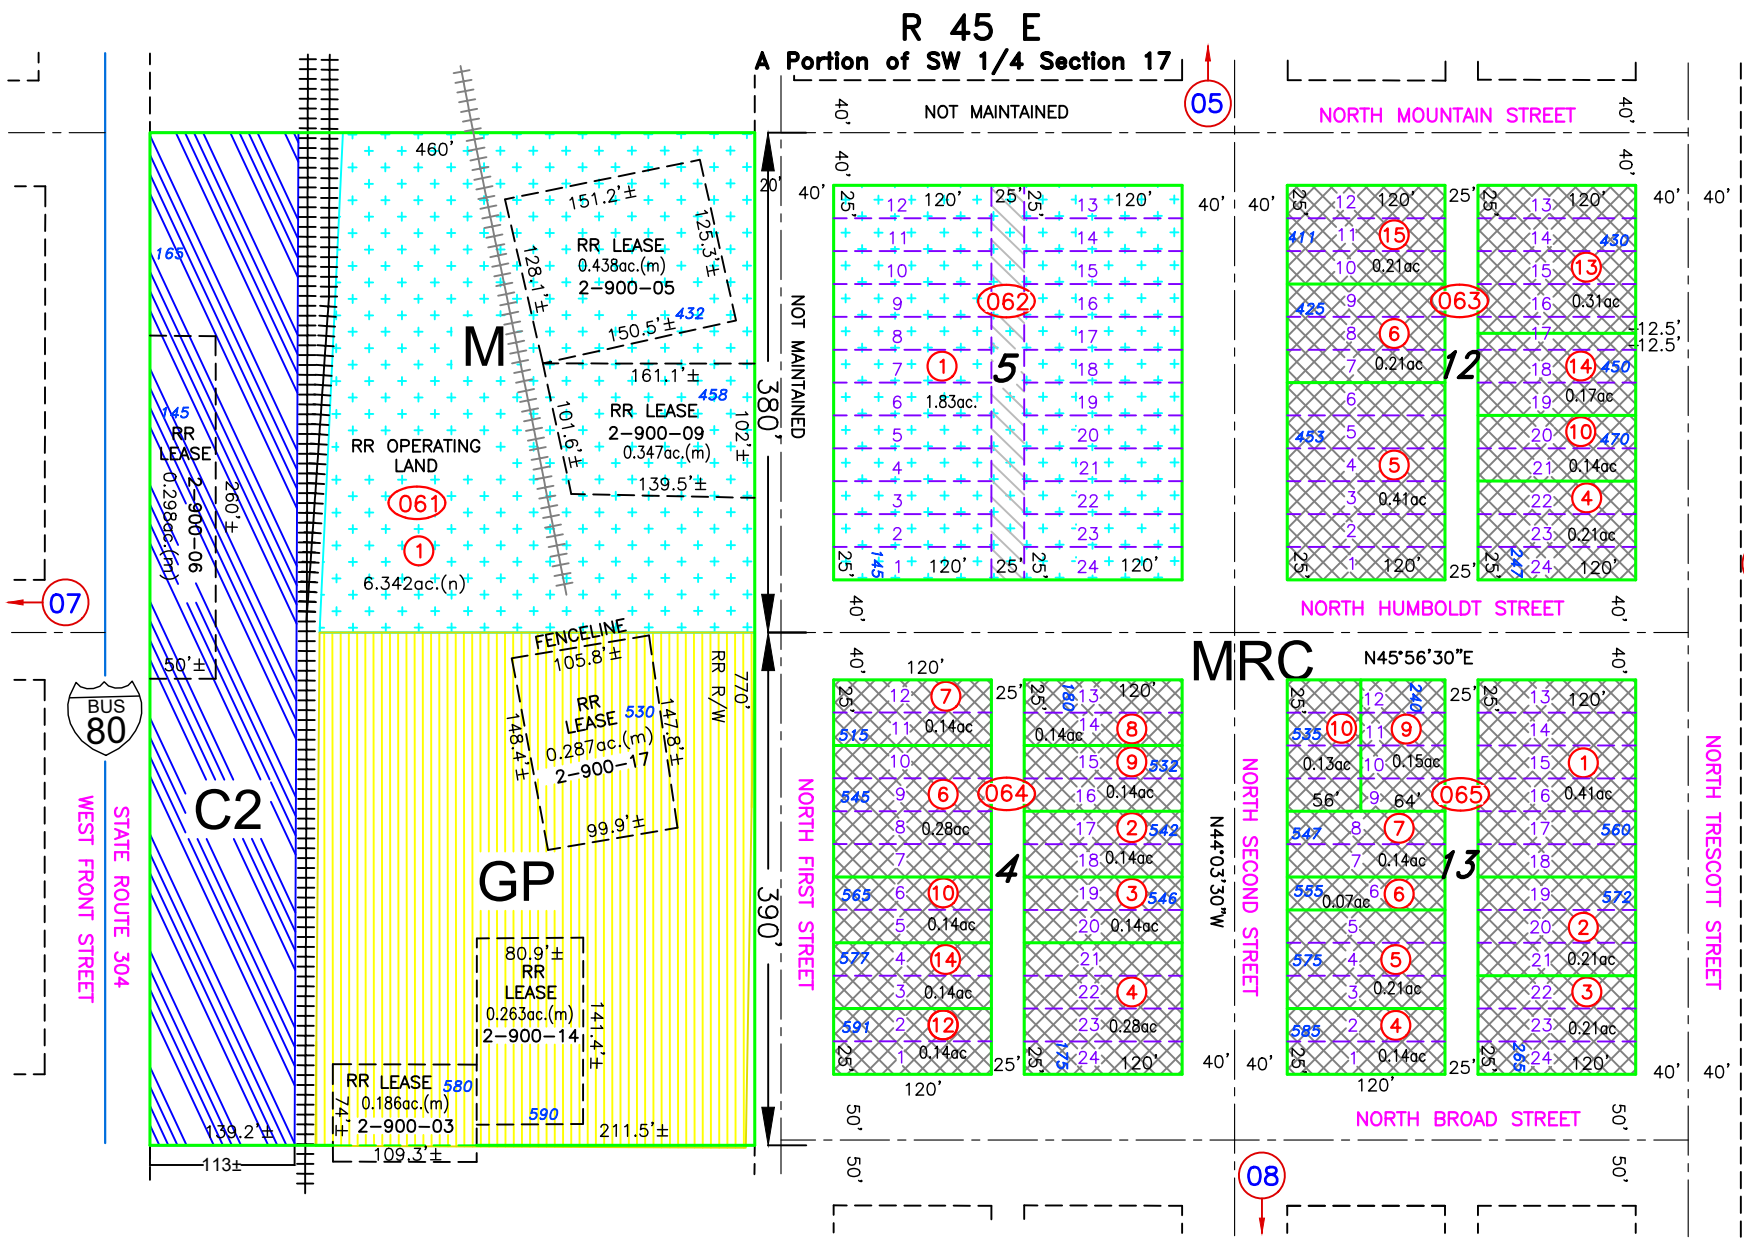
R 45 E
A Portion of SW 1/4 Section 17

05
NOT MAINTAINED
NORTH MOUNTAIN STREET
40' 40' 40' 40'

460'
151.2'±
RR LEASE
0.438ac.(m)
2-900-05
125.3'±
128.1'±
150.5'±
432
M
161.1'±
458
RR LEASE
2-900-09
0.347ac.(m)
101.6'±
102'±
139.5'±
RR OPERATING LAND
061
1
6.342ac.(n)
380'
NOT MAINTAINED
20'

165
145
RR LEASE
2-900-06
0.298ac.(m)
260'±
50'±
07
BUS 80
C2
WEST FRONT STREET
STATE ROUTE 304
139.2'±
113±

5
062
1
1.83ac.
12 11 10 9 8 7 6 5 4 3 2 1
13 14 15 16 17 18 19 20 21 22 23 24
120' 25' 25' 120'
145
40' 25'

12
063
411
425
453
15 0.21ac
6 0.21ac
5 0.41ac
13 0.31ac
14 0.17ac
430
450
470
10 0.14ac
4 0.21ac
247
12.5'
12.5'
NORTH HUMBOLDT STREET

FENCELINE
105.8'±
RR LEASE
530
0.287ac.(m)
2-900-17
148.4'±
147.8'±
99.9'±
RR R/W
770'
390'
GP
80.9'±
RR LEASE
0.263ac.(m)
2-900-14
141.4'±
RR LEASE
580
0.186ac.(m)
2-900-03
74'±
590
109.3'±
211.5'±

NORTH FIRST STREET
4
064
7 0.14ac
515
8 0.14ac
160
9
532
545
6 0.28ac
2 0.14ac
542
565
10 0.14ac
3 0.14ac
546
577
14 0.14ac
4 0.28ac
591
12 0.14ac
173
120'

MRC
N45°56'30"E
N44°03'30"W
NORTH SECOND STREET
13
065
535
10 0.13ac
9 0.15ac
240
56' 64'
547
7 0.14ac
555 0.07ac 6
575
5 0.21ac
585
4 0.14ac
1 0.41ac
560
572
2 0.21ac
3 0.21ac
265
NORTH TRESCOTT STREET
NORTH BROAD STREET
50' 50' 50' 50'
08